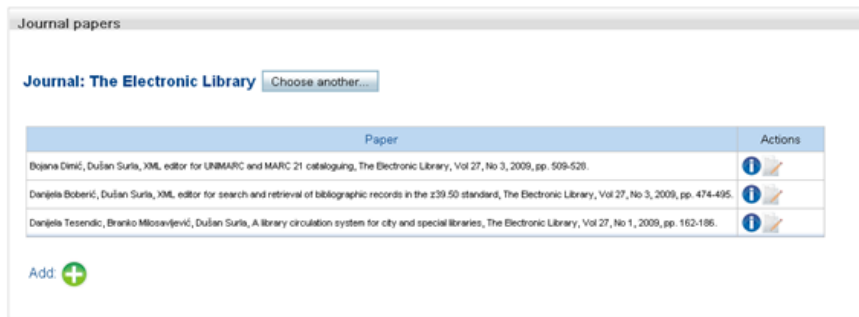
Journal papers

Journal: The Electronic Library Choose another...

| Paper | Actions |
|---|---|
| Bojana Dimić, Dušan Surla, XML editor for UNIMARC and MARC 21 cataloguing, The Electronic Library, Vol 27, No 3, 2009, pp. 509-528. | |
| Danijela Boberić, Dušan Surla, XML editor for search and retrieval of bibliographic records in the z39.50 standard, The Electronic Library, Vol 27, No 3, 2009, pp. 474-495. | |
| Danijela Tesendic, Branko Milosavljević, Dušan Surla, A library circulation system for city and special libraries, The Electronic Library, Vol 27, No 1, 2009, pp. 162-186. | |

Add: